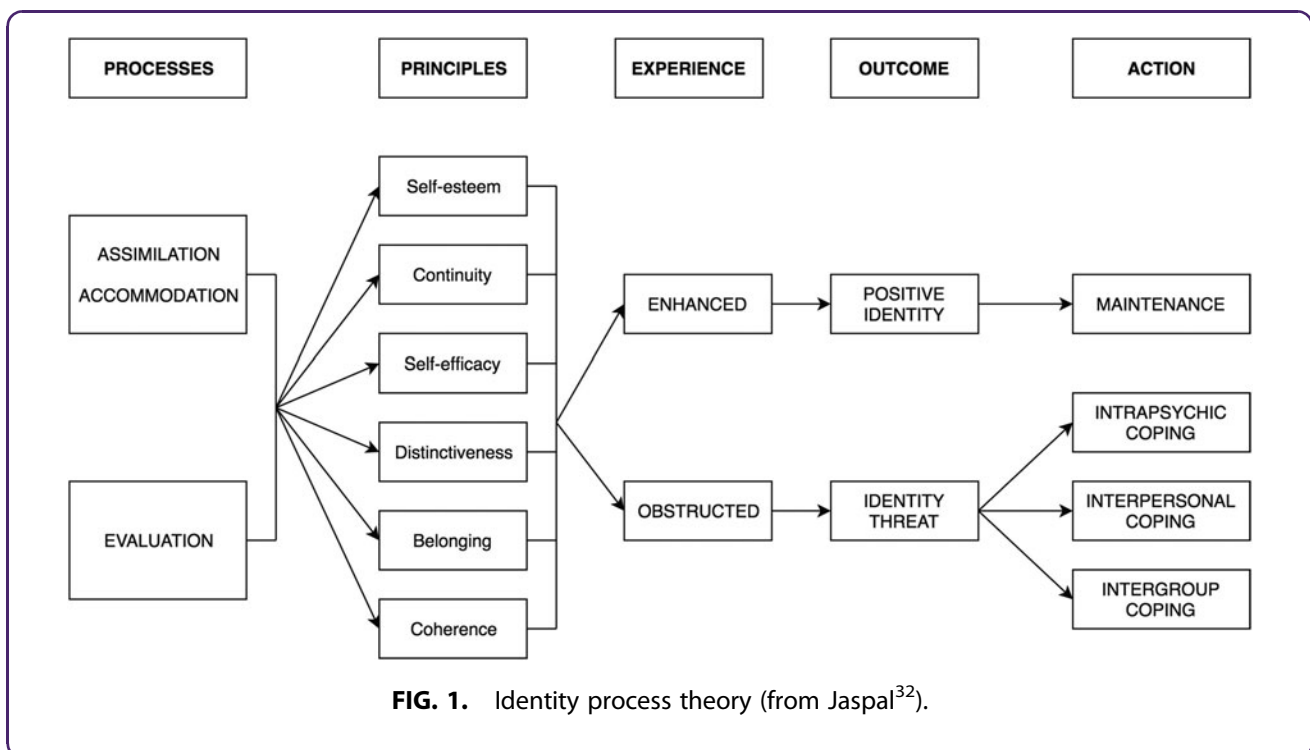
PROCESSES

PRINCIPLES

EXPERIENCE

OUTCOME

ACTION

ASSIMILATION
ACCOMMODATION

EVALUATION

Self-esteem

Continuity

Self-efficacy

Distinctiveness

Belonging

Coherence

ENHANCED

OBSTRUCTED

POSITIVE IDENTITY

IDENTITY THREAT

MAINTENANCE

INTRAPSYCHIC COPING

INTERPERSONAL COPING

INTERGROUP COPING

**FIG. 1.** Identity process theory (from Jaspal$^{32}$).